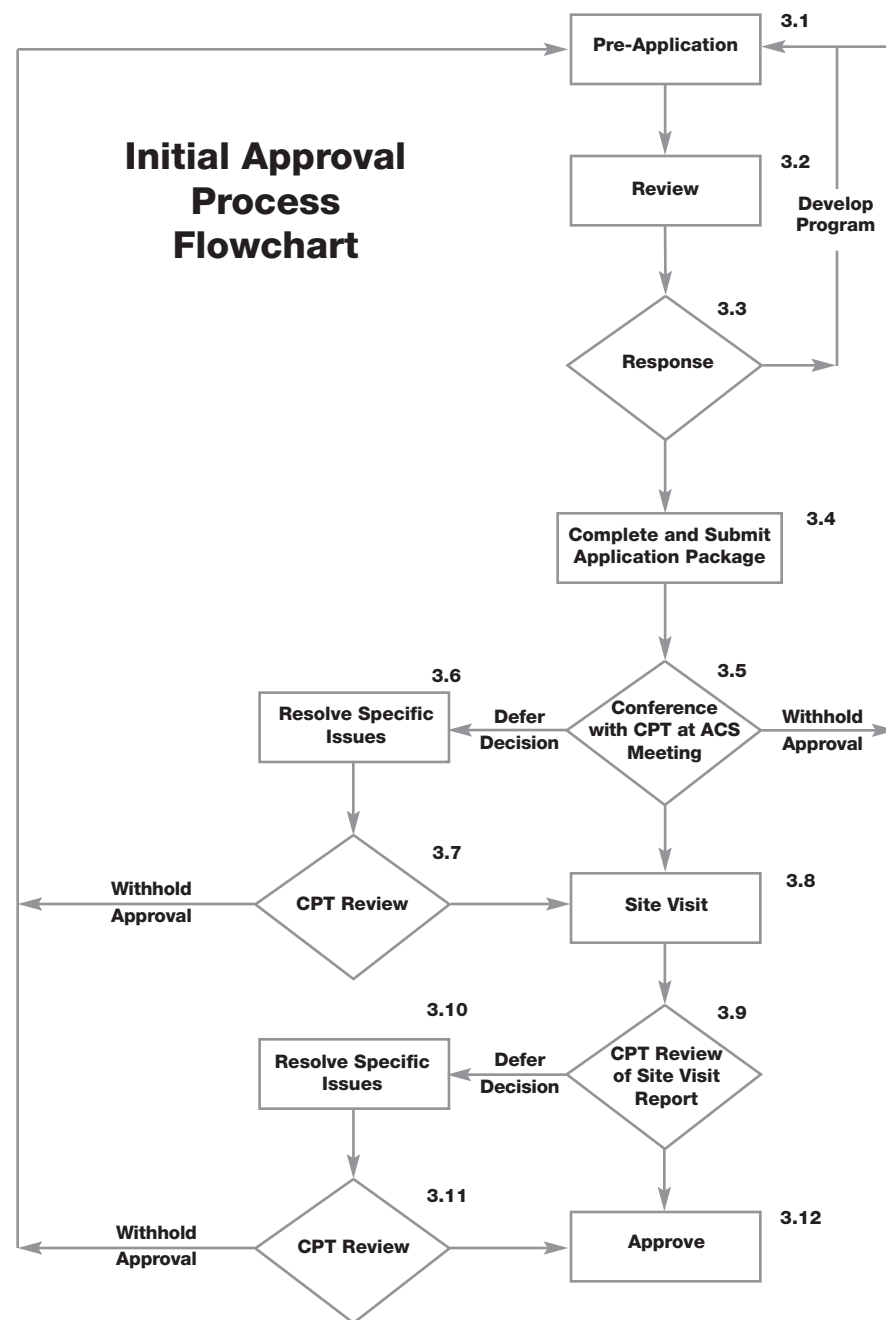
Initial Approval Process Flowchart

3.1
Pre-Application

3.2
Review

Develop Program

3.3
Response

3.4
Complete and Submit Application Package

3.5
Conference with CPT at ACS Meeting

Withhold Approval

Defer Decision

3.6
Resolve Specific Issues

3.7
CPT Review

Withhold Approval

3.8
Site Visit

3.9
CPT Review of Site Visit Report

Defer Decision

3.10
Resolve Specific Issues

3.11
CPT Review

Withhold Approval

3.12
Approve